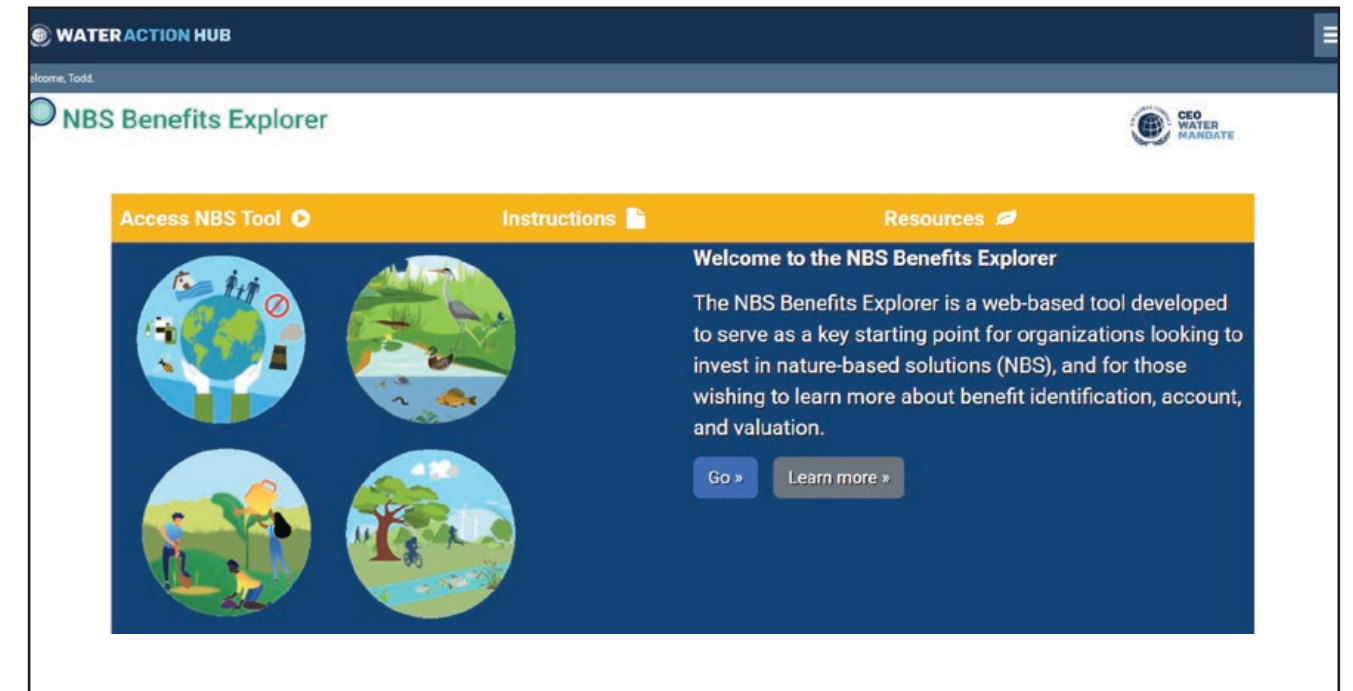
WATER ACTION HUB

elcome, Todd.

NBS Benefits Explorer

CEO WATER MANDATE

Access NBS Tool

Instructions

Resources

Welcome to the NBS Benefits Explorer

The NBS Benefits Explorer is a web-based tool developed to serve as a key starting point for organizations looking to invest in nature-based solutions (NBS), and for those wishing to learn more about benefit identification, account, and valuation.

Go »

Learn more »